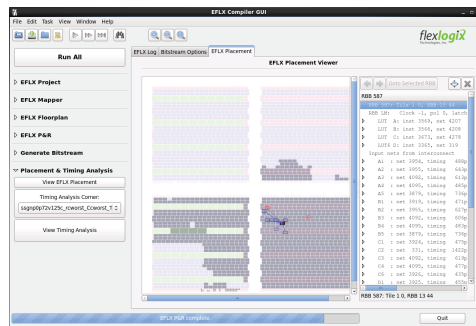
EFLX Compiler GUI

File Edit Task View Window Help

flexlogix

Run All

EFLX Project

EFLX Mapper

EFLX Floorplan

EFLX P&R

Generate Bitstream

Placement & Timing Analysis

View EFLX Placement

Timing Analysis Corner:

ssgnp0p72v125c_rcworst_Ccworst_T

View Timing Analysis

EFLX Log | Bitstream Options | EFLX Placement

EFLX Placement Viewer

Goto Selected RBB

RBB 587

RBB 587: Tile 1 0, RBB 13 44

RBB LM: Clock -1, pol 0, latch

LUT A: inst 3969, net 4207

LUT B: inst 3968, net 4208

LUT C: inst 3973, net 4278

LUT6 D: inst 3365, net 319

Input nets from interconnect

A1 : net 3954, timing 480p

A2 : net 3955, timing 663p

A3 : net 4092, timing 613p

A4 : net 4095, timing 485p

A5 : net 3879, timing 736p

B1 : net 3919, timing 471p

B2 : net 3955, timing 607p

B3 : net 4092, timing 606p

B4 : net 4095, timing 863p

B5 : net 3879, timing 736p

C1 : net 3926, timing 479p

C2 : net 331, timing 1422p

C3 : net 4092, timing 619p

C4 : net 4095, timing 477p

C5 : net 3879, timing 435p

D1 : net 3925, timing 455p

RBB 587: Tile 1 0, RBB 13 44

EFLX P&R complete

Quit